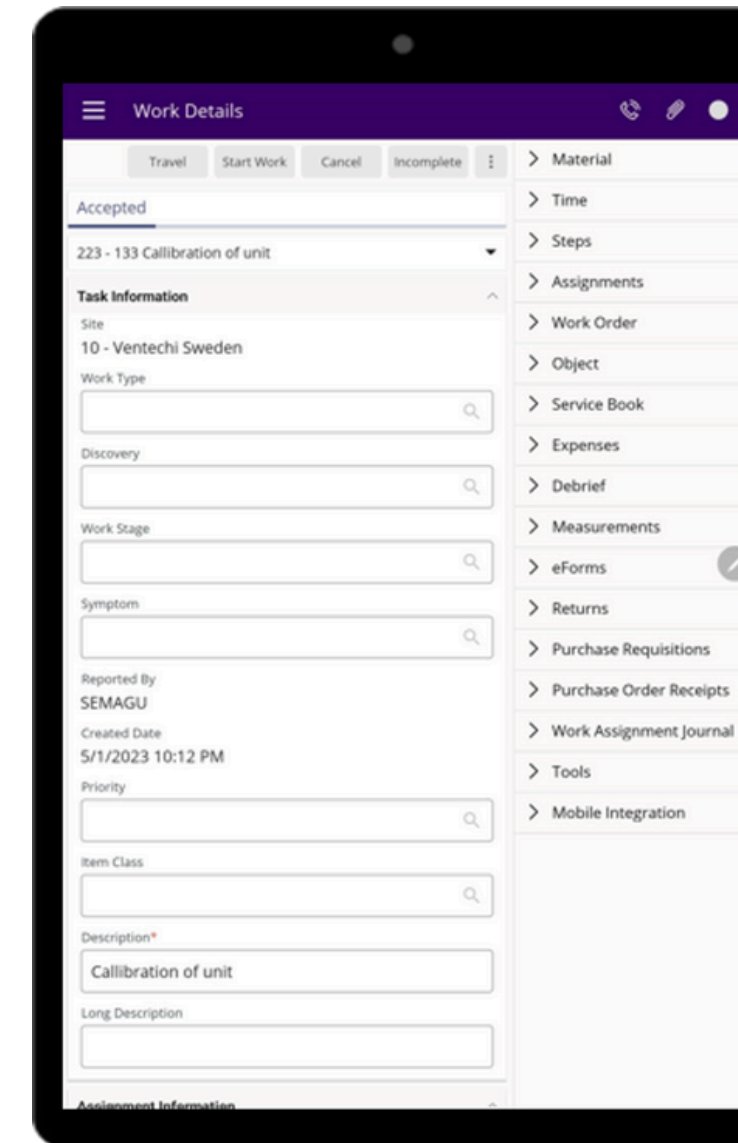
Work Details

Travel Start Work Cancel Incomplete

Accepted

223 - 133 Callibration of unit

Task Information

Site
10 - Ventechi Sweden

Work Type

Discovery

Work Stage

Symptom

Reported By
SEMAGU

Created Date
5/1/2023 10:12 PM

Priority

Item Class

Description*
Callibration of unit

Long Description

Assignment Information

> Material
> Time
> Steps
> Assignments
> Work Order
> Object
> Service Book
> Expenses
> Debrief
> Measurements
> eForms
> Returns
> Purchase Requisitions
> Purchase Order Receipts
> Work Assignment Journal
> Tools
> Mobile Integration